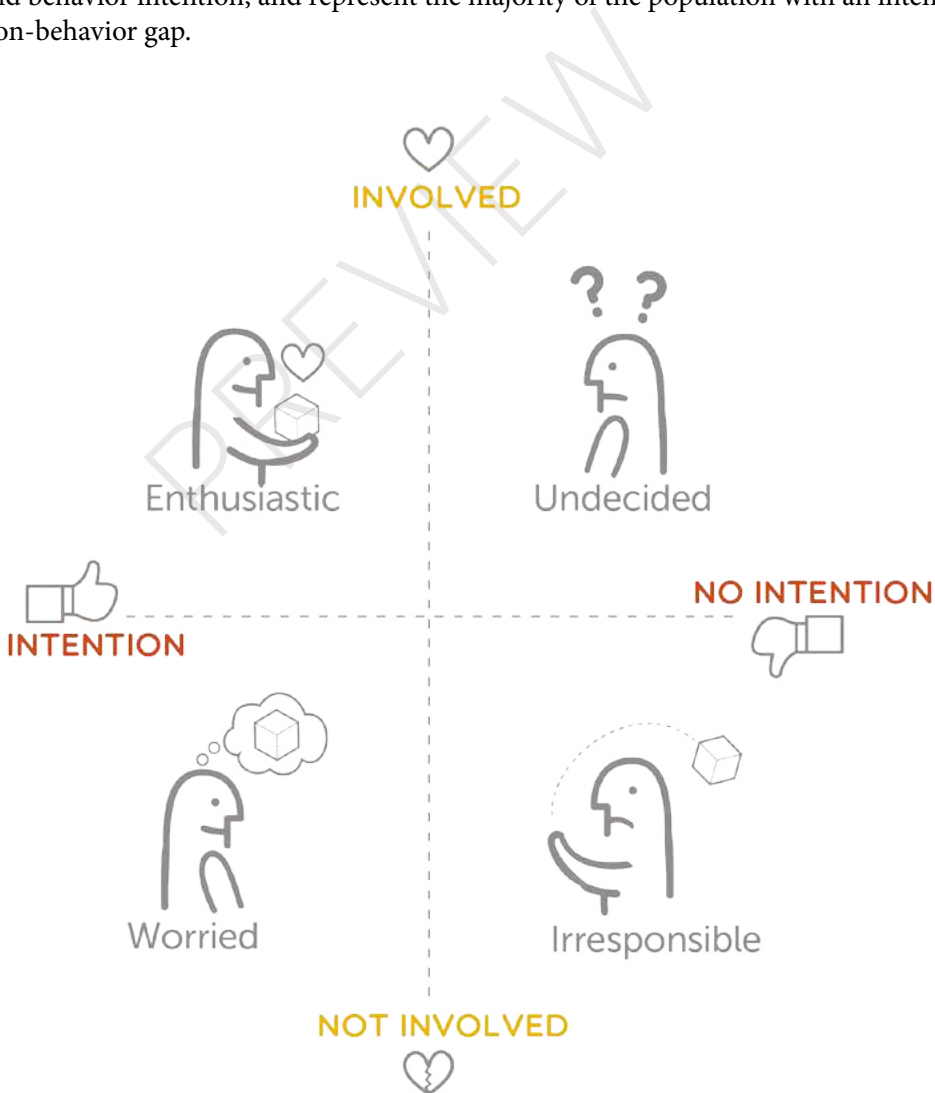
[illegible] behavior intention, and represent the majority of the population with an inten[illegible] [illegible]on-behavior gap.

PREVIEW

INVOLVED

Enthusiastic

Undecided

INTENTION

NO INTENTION

Worried

Irresponsible

NOT INVOLVED